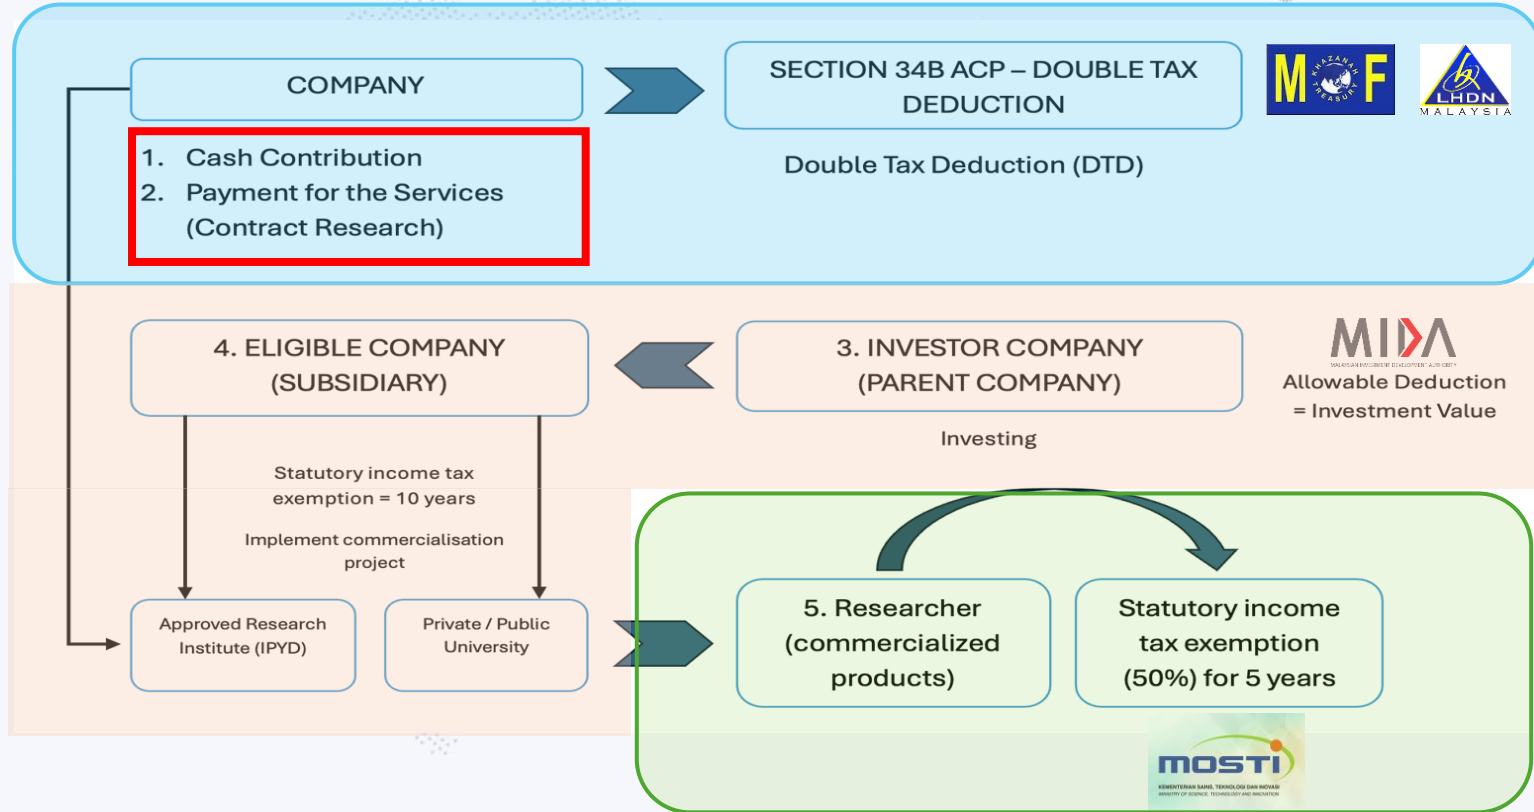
COMPANY

1. Cash Contribution
2. Payment for the Services (Contract Research)

SECTION 34B ACP – DOUBLE TAX DEDUCTION

Double Tax Deduction (DTD)

MOF KHAZANAH TREASURY

LHDN MALAYSIA

4. ELIGIBLE COMPANY (SUBSIDIARY)

3. INVESTOR COMPANY (PARENT COMPANY)

MIDA
MALAYSIAN INVESTMENT DEVELOPMENT AUTHORITY

Allowable Deduction = Investment Value

Investing

Statutory income tax exemption = 10 years

Implement commercialisation project

Approved Research Institute (IPYD)

Private / Public University

5. Researcher (commercialized products)

Statutory income tax exemption (50%) for 5 years

MOSTI
KEMENTERIAN SAINS, TEKNOLOGI DAN INOVASI
MINISTRY OF SCIENCE, TECHNOLOGY AND INNOVATION